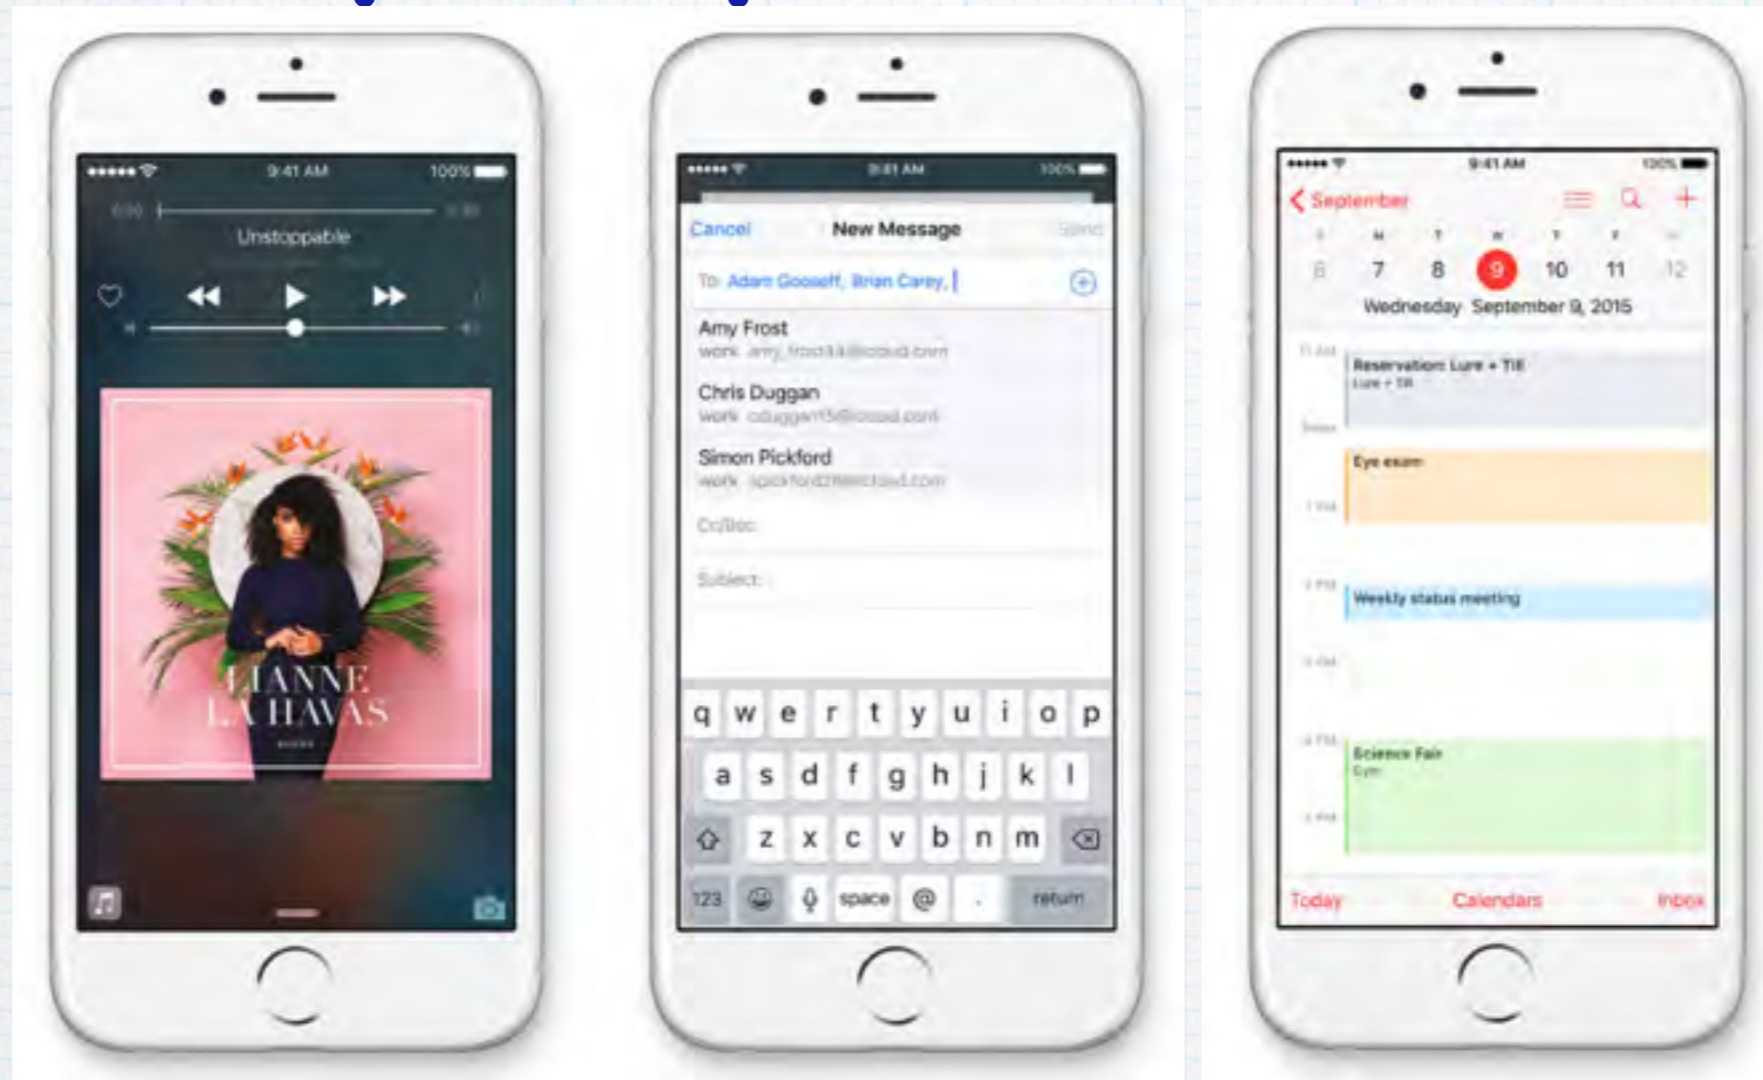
9:41 AM 100%

0:00

Unstoppable

LIANNE LA HAVAS

9:41 AM 100%

Cancel New Message Send

To: Adam Gooseff, Brian Carey,

Amy Frost
work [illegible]

Chris Duggan
work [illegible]

Simon Pickford
work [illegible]

Cc/Bcc:

Subject:

q w e r t y u i o p
a s d f g h j k l
z x c v b n m
123 space @ . return

9:41 AM 100%

September

S M T W T F S
6 7 8 9 10 11 12

Wednesday September 9, 2015

11 AM
Reservation: Lure + Till
Lure + Till

Noon

Eye exam

1 PM

2 PM
Weekly status meeting

3 PM

4 PM
Science Fair
Gym

5 PM

Today Calendars Inbox